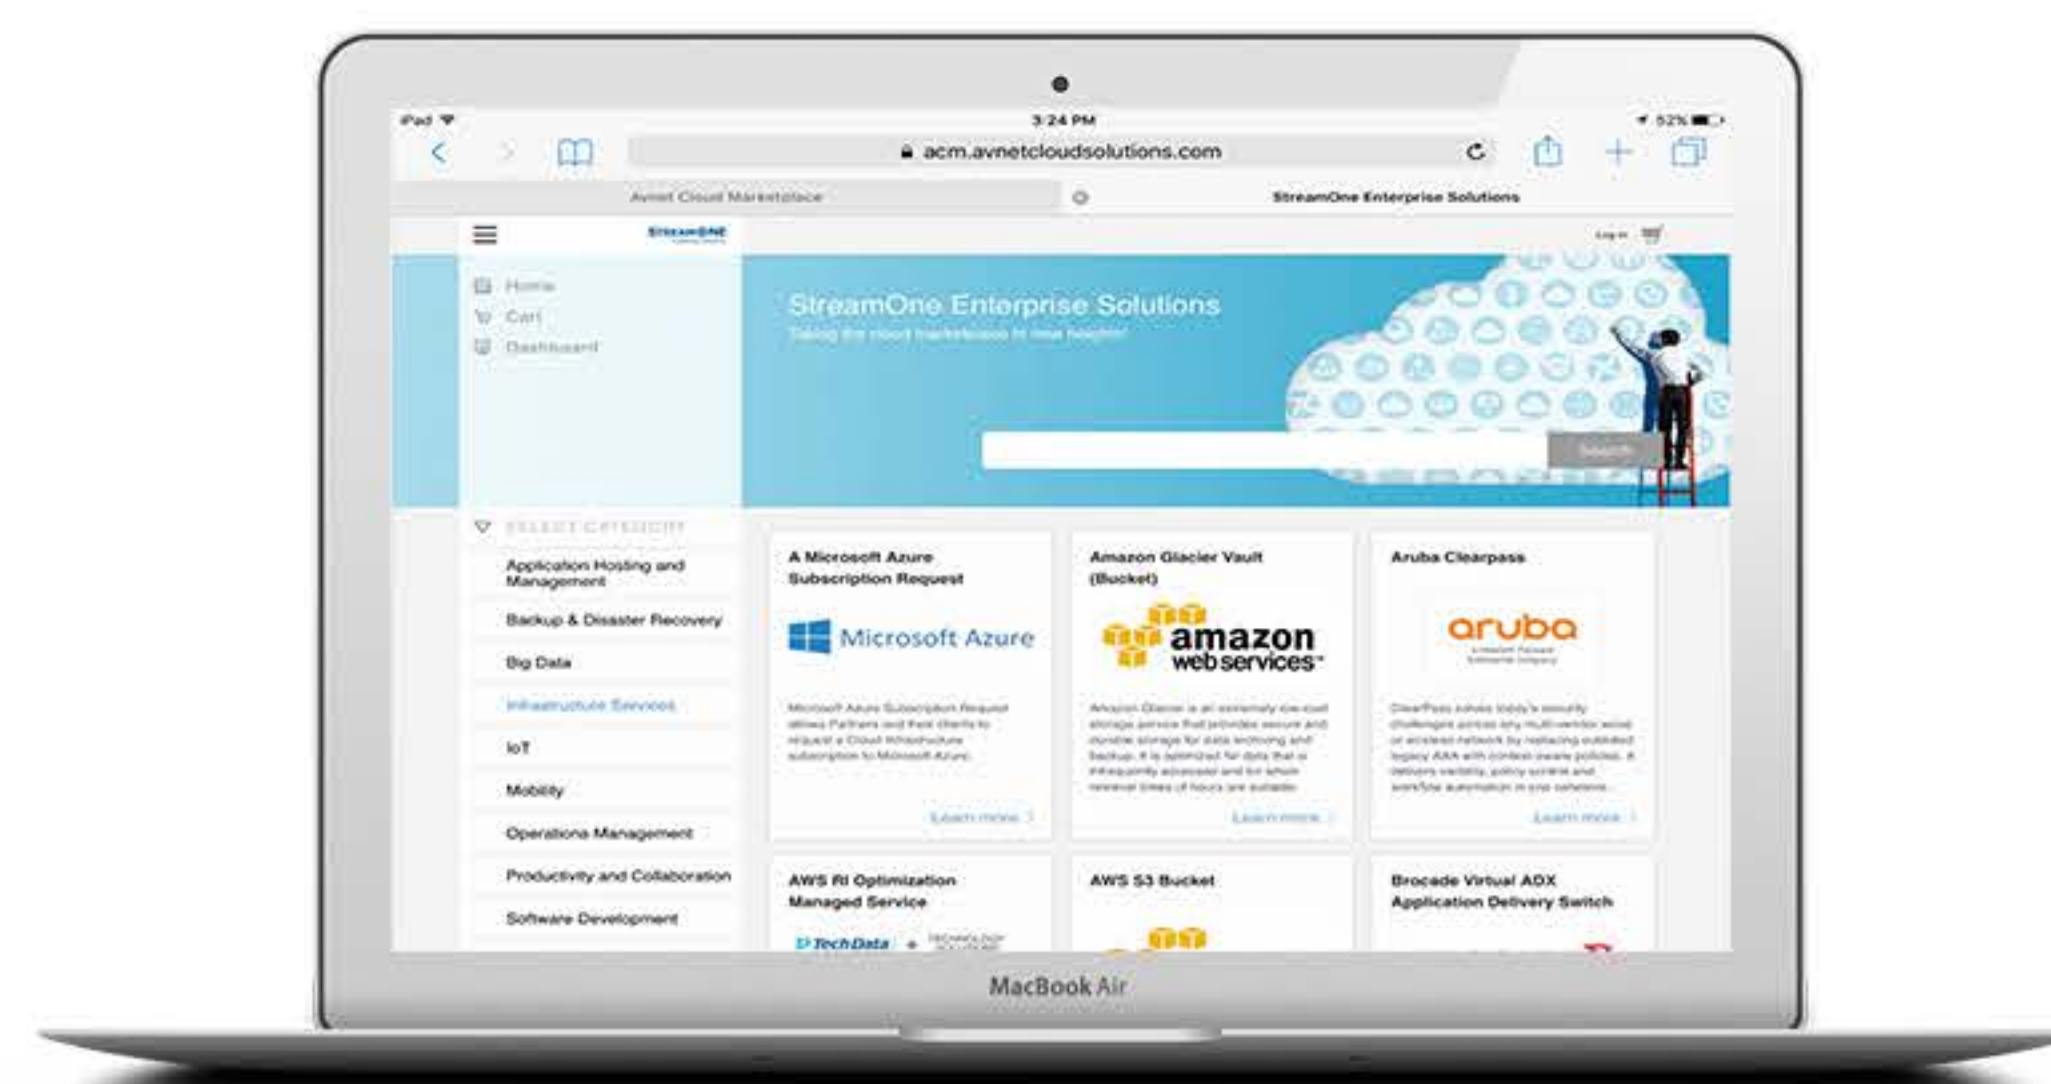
iPad
3:24 PM
52%
acm.avnetcloudsolutions.com
Avnet Cloud Marketplace
StreamOne Enterprise Solutions
STREAMONE
Log in
Home
Cart
Dashboard
StreamOne Enterprise Solutions
Taking the cloud marketplace to new heights!
Search
SELECT CATEGORY
Application Hosting and Management
Backup & Disaster Recovery
Big Data
Infrastructure Services
IoT
Mobility
Operations Management
Productivity and Collaboration
Software Development
A Microsoft Azure Subscription Request
Microsoft Azure
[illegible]
Learn more
Amazon Glacier Vault (Bucket)
amazon web services
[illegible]
Learn more
Aruba Clearpass
aruba
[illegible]
Learn more
AWS RI Optimization Managed Service
TechData +
AWS S3 Bucket
Brocade Virtual ADX Application Delivery Switch
MacBook Air